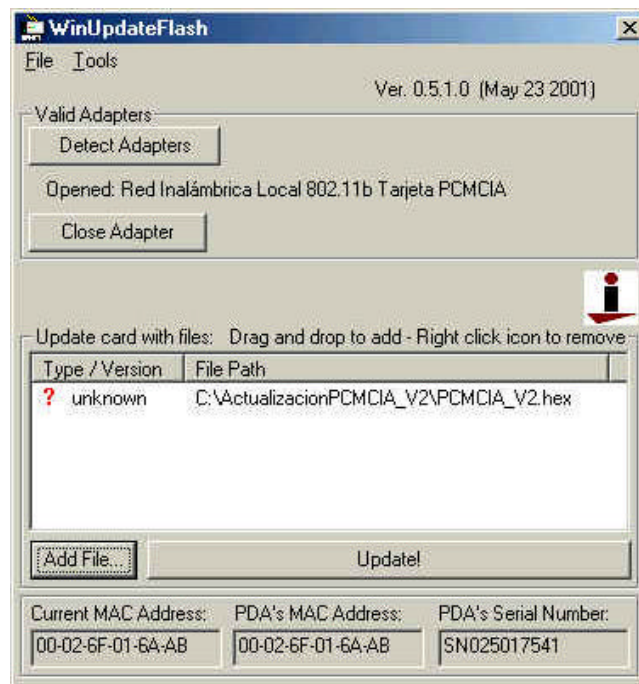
WinUpdateFlash

File Tools

Ver. 0.5.1.0 (May 23 2001)

Valid Adapters

Detect Adapters

Opened: Red Inalámbrica Local 802.11b Tarjeta PCMCIA

Close Adapter

Update card with files: Drag and drop to add - Right click icon to remove

| Type / Version | File Path |
|---|---|
| ? unknown | C:\ActualizacionPCMCIA_V2\PCMCIA_V2.hex |

Add File...

Update!

Current MAC Address: 00-02-6F-01-6A-AB

PDA's MAC Address: 00-02-6F-01-6A-AB

PDA's Serial Number: SN025017541